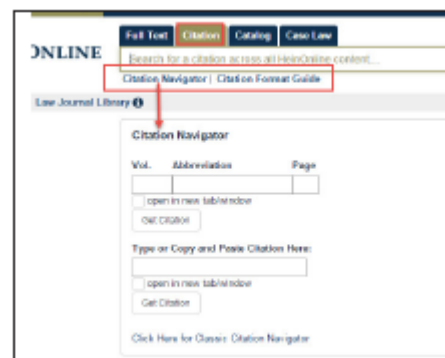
ONLINE

Full Text | Citation | Catalog | Case Law

Search for a citation across all HeinOnline content...

Citation Navigator | Citation Format Guide

Law Journal Library

Citation Navigator

Vol. Abbreviation Page

open in new tab/window

Get Citation

Type or Copy and Paste Citation Here:

open in new tab/window

Get Citation

Click Here for Classic Citation Navigator